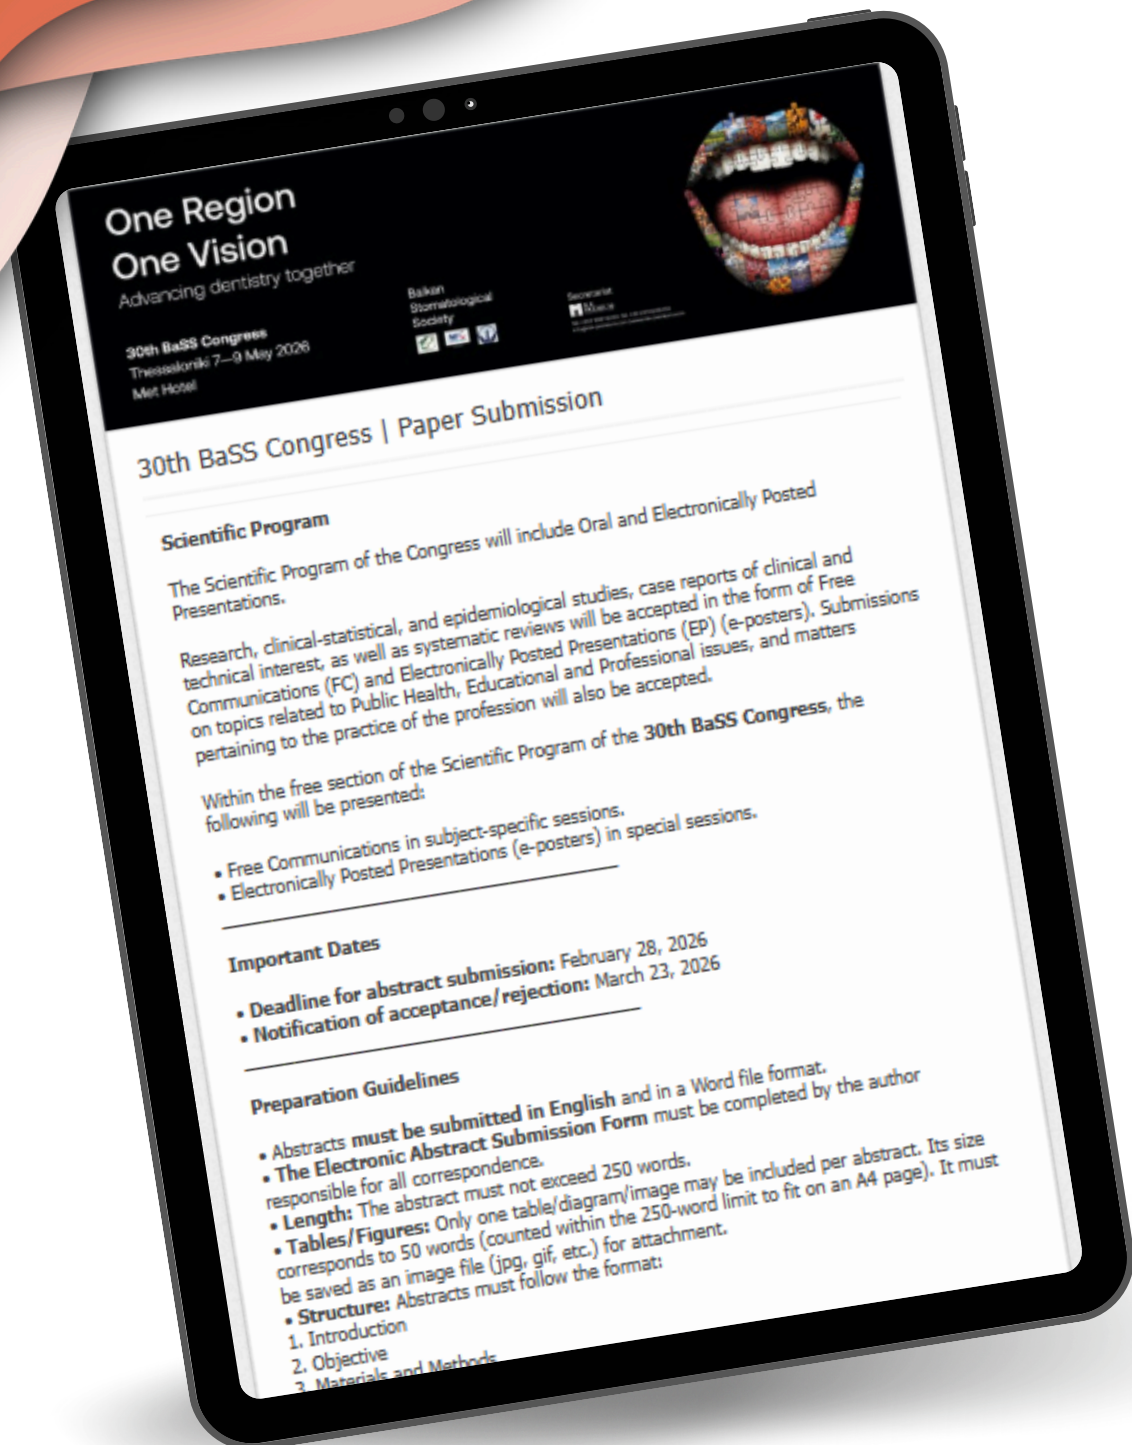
One Region
One Vision
Advancing dentistry together

30th BaSS Congress
Thessaloniki 7—9 May 2026
Met Hotel

Balkan
Stomatological
Society

Secretariat

30th BaSS Congress | Paper Submission

Scientific Program

The Scientific Program of the Congress will include Oral and Electronically Posted Presentations.

Research, clinical-statistical, and epidemiological studies, case reports of clinical and technical interest, as well as systematic reviews will be accepted in the form of Free Communications (FC) and Electronically Posted Presentations (EP) (e-posters). Submissions on topics related to Public Health, Educational and Professional issues, and matters pertaining to the practice of the profession will also be accepted.

Within the free section of the Scientific Program of the **30th BaSS Congress**, the following will be presented:

• Free Communications in subject-specific sessions.
• Electronically Posted Presentations (e-posters) in special sessions.

Important Dates

• **Deadline for abstract submission:** February 28, 2026
• **Notification of acceptance/rejection:** March 23, 2026

Preparation Guidelines

• Abstracts **must be submitted in English** and in a Word file format.
• **The Electronic Abstract Submission Form** must be completed by the author responsible for all correspondence.
• **Length:** The abstract must not exceed 250 words.
• **Tables/Figures:** Only one table/diagram/image may be included per abstract. Its size corresponds to 50 words (counted within the 250-word limit to fit on an A4 page). It must be saved as an image file (jpg, gif, etc.) for attachment.
• **Structure:** Abstracts must follow the format:
1. Introduction
2. Objective
3. Materials and Methods